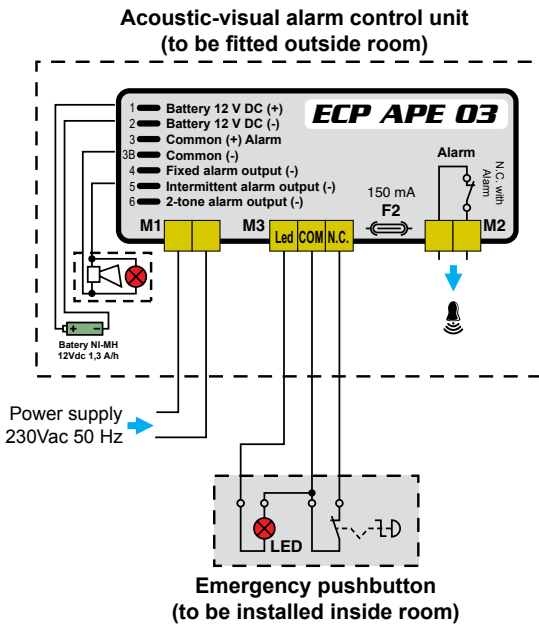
Acoustic-visual alarm control unit
(to be fitted outside room)

1 Battery 12 V DC (+)
2 Battery 12 V DC (-)
3 Common (+) Alarm
3B Common (-)
4 Fixed alarm output (-)
5 Intermittent alarm output (-)
6 2-tone alarm output (-)

ECP APE 03

Alarm
N.C. with Alarm

150 mA
F2

M1
M3
Led
COM
N.C.
M2

Batery NI-MH
12Vdc 1,3 A/h

Power supply
230Vac 50 Hz

LED

Emergency pushbutton
(to be installed inside room)